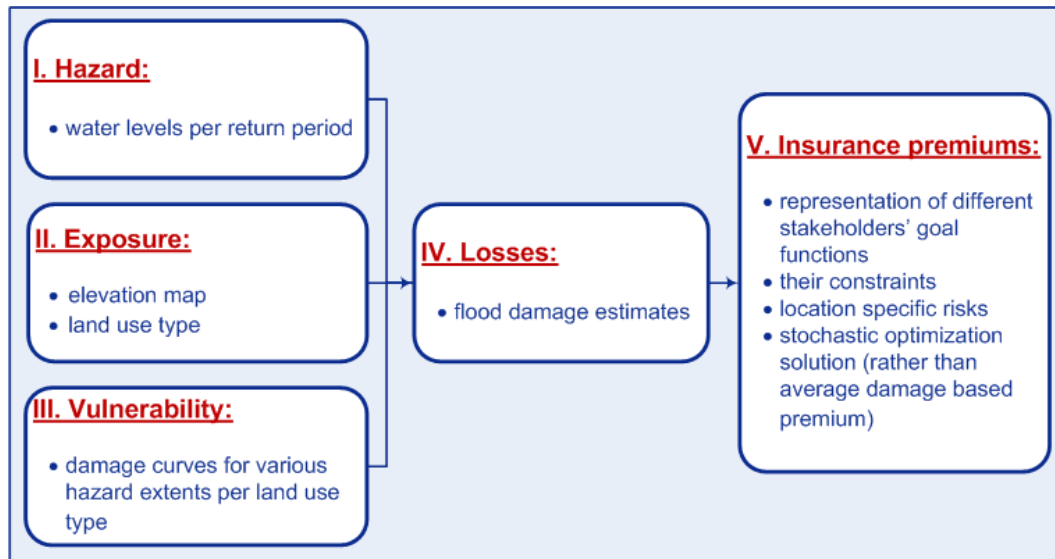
I. Hazard:

• water levels per return period

II. Exposure:

• elevation map
• land use type

III. Vulnerability:

• damage curves for various hazard extents per land use type

IV. Losses:

• flood damage estimates

V. Insurance premiums:

• representation of different stakeholders' goal functions
• their constraints
• location specific risks
• stochastic optimization solution (rather than average damage based premium)